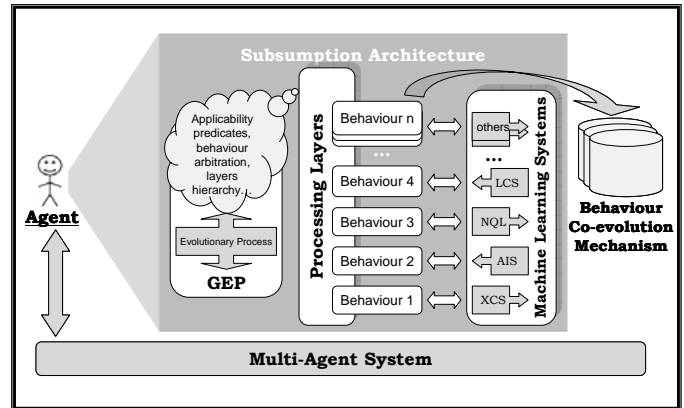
Subsumption Architecture

Agent

Applicability predicates, behaviour arbitration, layers hierarchy...

Evolutionary Process

GEP

Processing Layers

Behaviour n

...

Behaviour 4

Behaviour 3

Behaviour 2

Behaviour 1

Machine Learning Systems

others

...

LCS

NQL

AIS

XCS

Behaviour Co-evolution Mechanism

Multi-Agent System